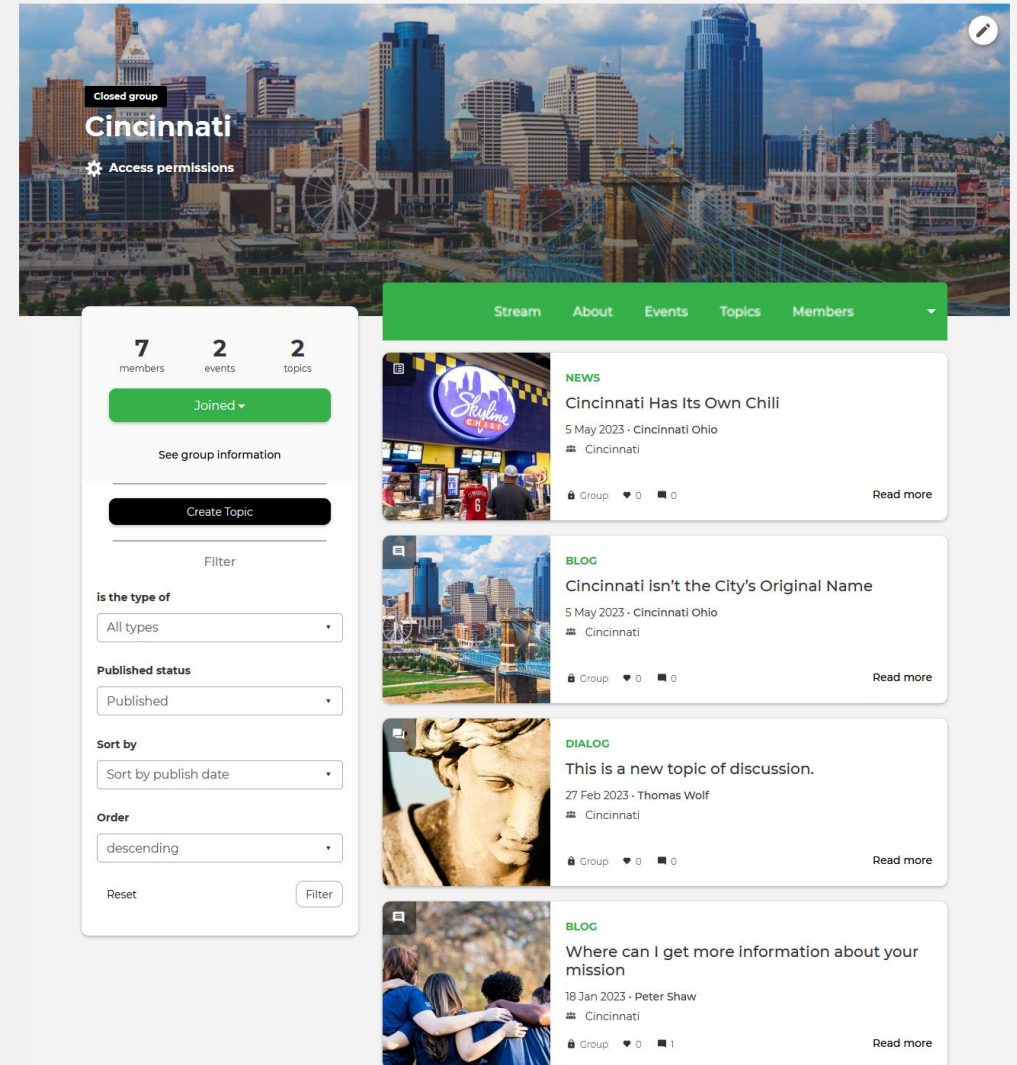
Closed group

Cincinnati

Access permissions

Stream About Events Topics Members

7 members

2 events

2 topics

Joined

See group information

Create Topic

Filter

is the type of

All types

Published status

Published

Sort by

Sort by publish date

Order

descending

Reset

Filter

Skyline CHILI

NEWS

Cincinnati Has Its Own Chili

5 May 2023 · Cincinnati Ohio

Cincinnati

Group 0 0

Read more

BLOG

Cincinnati isn't the City's Original Name

5 May 2023 · Cincinnati Ohio

Cincinnati

Group 0 0

Read more

DIALOG

This is a new topic of discussion.

27 Feb 2023 · Thomas Wolf

Cincinnati

Group 0 0

Read more

BLOG

Where can I get more information about your mission

18 Jan 2023 · Peter Shaw

Cincinnati

Group 0 1

Read more